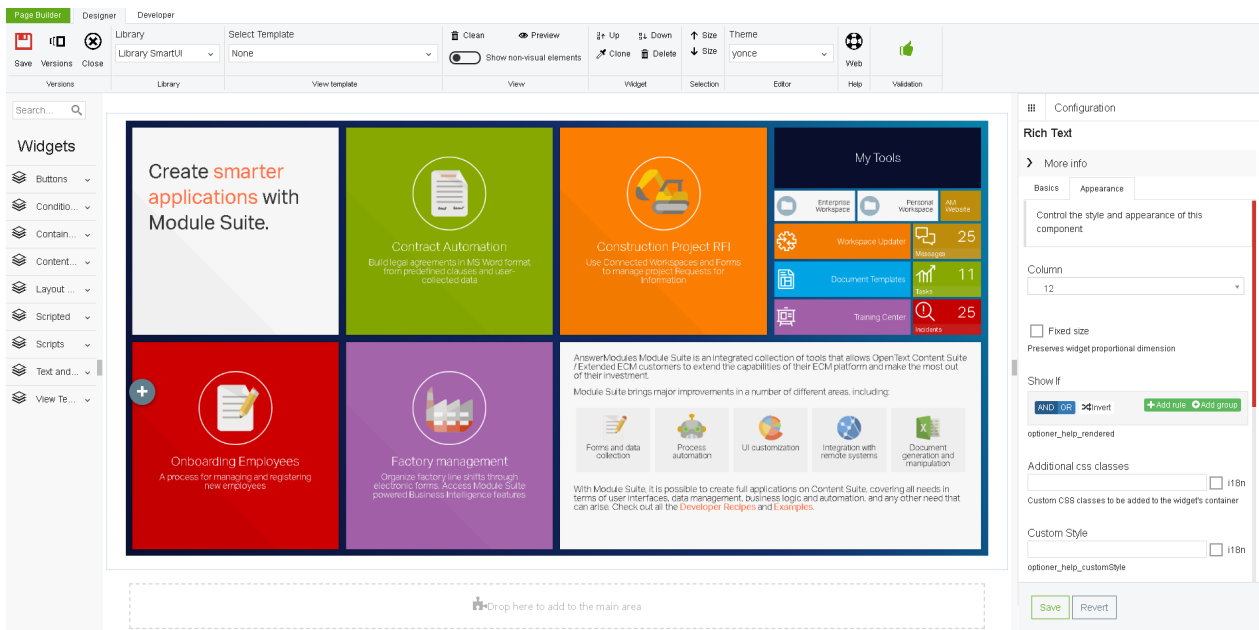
Page Builder Designer Developer

Save Versions Close
Versions

Library
Library SmartUI
Library

Select Template
None
View template

Clean Preview
Show non-visual elements
View

Up Down
Clone Delete
Widget

Size
Size
Selection

Theme
yonce
Editor

Web
Help

Validation

Search...

Widgets

Buttons
Conditio...
Contain...
Content...
Layout ...
Scripted
Scripts
Text and...
View Te...

Create smarter applications with Module Suite.

Contract Automation
Build legal agreements in MS Word format from predefined clauses and user-collected data

Construction Project RFI
Use Connected Workspaces and Forms to manage project Requests for Information

My Tools

Enterprise Workspace
Personal Workspace
AM Website

Workspace Updater
25
Messages

Document Templates
11
Tasks

Training Center
25
Incidents

Onboarding Employees
A process for managing and registering new employees

Factory management
Organize factory line shifts through electronic forms. Access Module Suite powered Business Intelligence features

AnswerModules Module Suite is an integrated collection of tools that allows OpenText Content Suite / Extended ECM customers to extend the capabilities of their ECM platform and make the most out of their investment.

Module Suite brings major improvements in a number of different areas, including:

Forms and data collection
Process automation
UI customization
Integration with remote systems
Document generation and manipulation

With Module Suite, it is possible to create full applications on Content Suite, covering all needs in terms of user interfaces, data management, business logic and automation, and any other need that can arise. Check out all the Developer Recipes and Examples.

Drop here to add to the main area

Configuration

Rich Text

More info

Basics Appearance

Control the style and appearance of this component

Column
12

Fixed size
Preserves widget proportional dimension

Show If
AND OR Invert
Add rule Add group
optioner_help_rendered

Additional css classes
i18n
Custom CSS classes to be added to the widget's container

Custom Style
i18n
optioner_help_customStyle

Save Revert